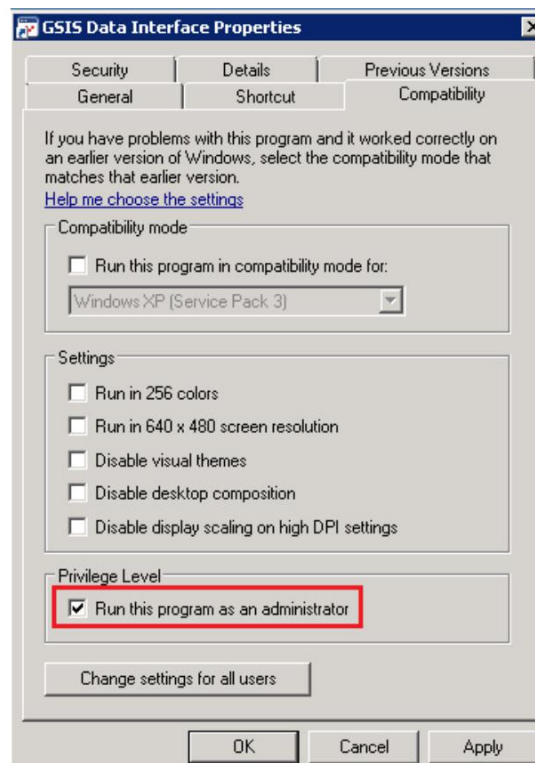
GSIS Data Interface Properties

Security
Details
Previous Versions
General
Shortcut
Compatibility

If you have problems with this program and it worked correctly on an earlier version of Windows, select the compatibility mode that matches that earlier version.
Help me choose the settings

Compatibility mode
Run this program in compatibility mode for:
Windows XP (Service Pack 3)

Settings
Run in 256 colors
Run in 640 x 480 screen resolution
Disable visual themes
Disable desktop composition
Disable display scaling on high DPI settings

Privilege Level
Run this program as an administrator

Change settings for all users

OK
Cancel
Apply